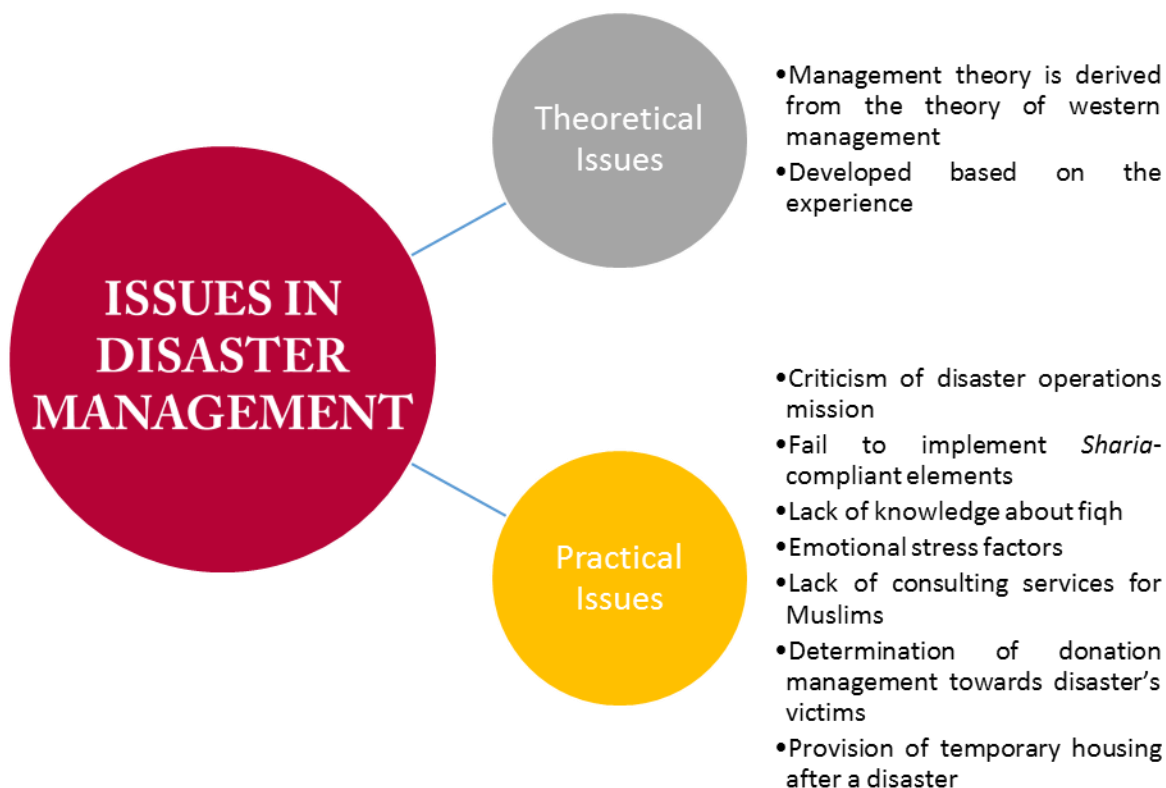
ISSUES IN DISASTER MANAGEMENT

Theoretical Issues

•Management theory is derived from the theory of western management
•Developed based on the experience

Practical Issues

•Criticism of disaster operations mission
•Fail to implement *Sharia*-compliant elements
•Lack of knowledge about fiqh
•Emotional stress factors
•Lack of consulting services for Muslims
•Determination of donation management towards disaster's victims
•Provision of temporary housing after a disaster